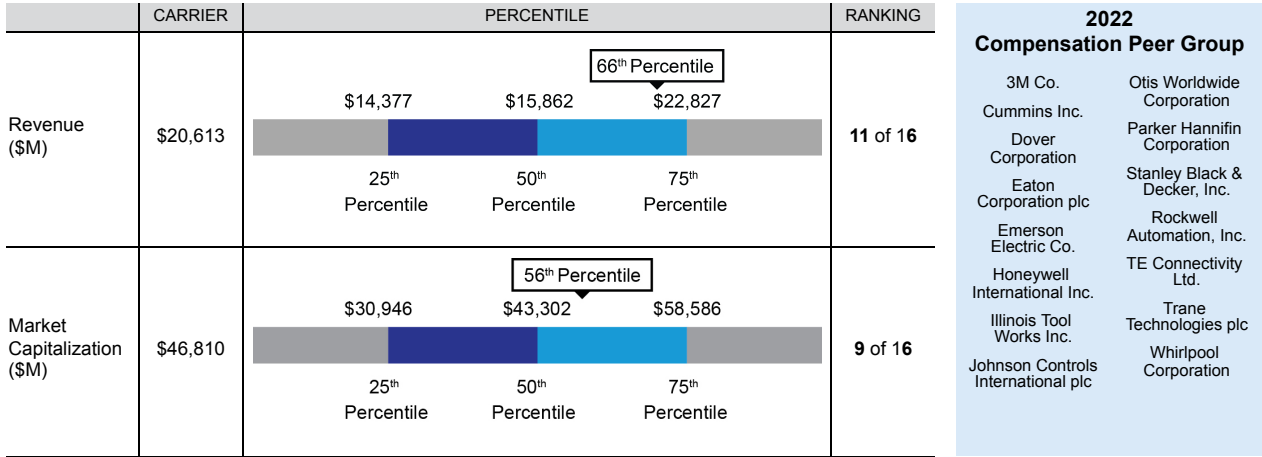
| | CARRIER | PERCENTILE | RANKING |
|---|---|---|---|
| Revenue ($M) | \$20,613 | 66$^{th}$ Percentile; \$14,377 \$15,862 \$22,827; 25$^{th}$ Percentile 50$^{th}$ Percentile 75$^{th}$ Percentile | **11** of 1**6** |
| Market Capitalization ($M) | \$46,810 | 56$^{th}$ Percentile; \$30,946 \$43,302 \$58,586; 25$^{th}$ Percentile 50$^{th}$ Percentile 75$^{th}$ Percentile | **9** of 1**6** |

**2022 Compensation Peer Group**

3M Co.
Cummins Inc.
Dover Corporation
Eaton Corporation plc
Emerson Electric Co.
Honeywell International Inc.
Illinois Tool Works Inc.
Johnson Controls International plc

Otis Worldwide Corporation
Parker Hannifin Corporation
Stanley Black & Decker, Inc.
Rockwell Automation, Inc.
TE Connectivity Ltd.
Trane Technologies plc
Whirlpool Corporation